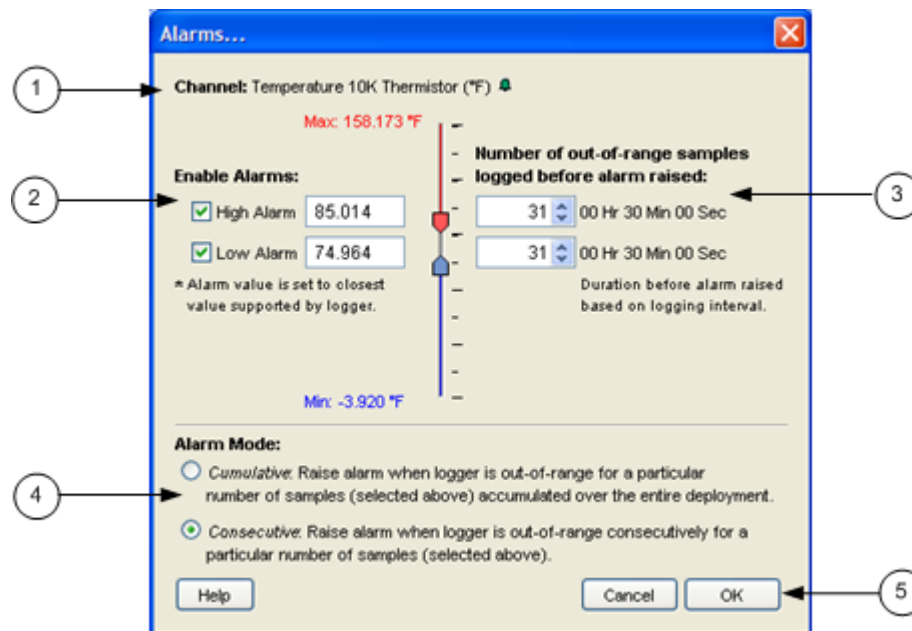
Alarms...

1

Channel: Temperature 10K Thermistor (°F)

Max: 158.173 °F

Enable Alarms:

2

High Alarm 85.014

Low Alarm 74.964

* Alarm value is set to closest value supported by logger.

Number of out-of-range samples logged before alarm raised:

3

31 00 Hr 30 Min 00 Sec

31 00 Hr 30 Min 00 Sec

Duration before alarm raised based on logging interval.

Min: -3.920 °F

Alarm Mode:

4

Cumulative: Raise alarm when logger is out-of-range for a particular number of samples (selected above) accumulated over the entire deployment.

Consecutive: Raise alarm when logger is out-of-range consecutively for a particular number of samples (selected above).

Help

Cancel

OK

5